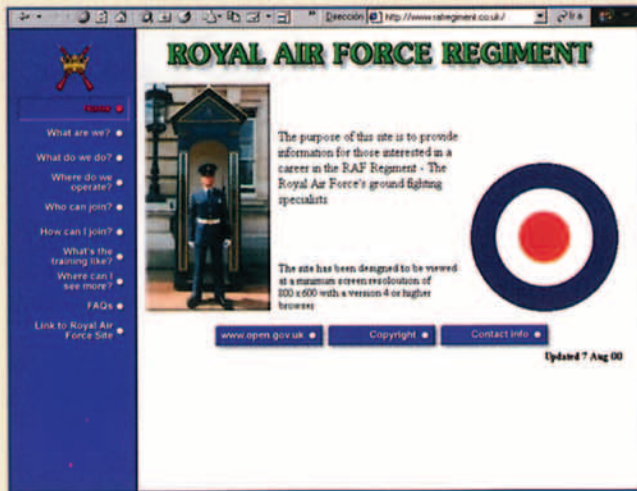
Dirección http://www.rafregiment.co.uk/ Ir

ROYAL AIR FORCE REGIMENT

Home

What are we?

What do we do?

Where do we operate?

Who can join?

How can I join?

What's the training like?

Where can I see more?

FAQs

Link to Royal Air Force Site

The purpose of this site is to provide information for those interested in a career in the RAF Regiment - The Royal Air Force's ground fighting specialists

The site has been designed to be viewed at a minimum screen resolution of 800 x 600 with a version 4 or higher browser

www.open.gov.uk

Copyright

Contact Info

Updated 7 Aug 00